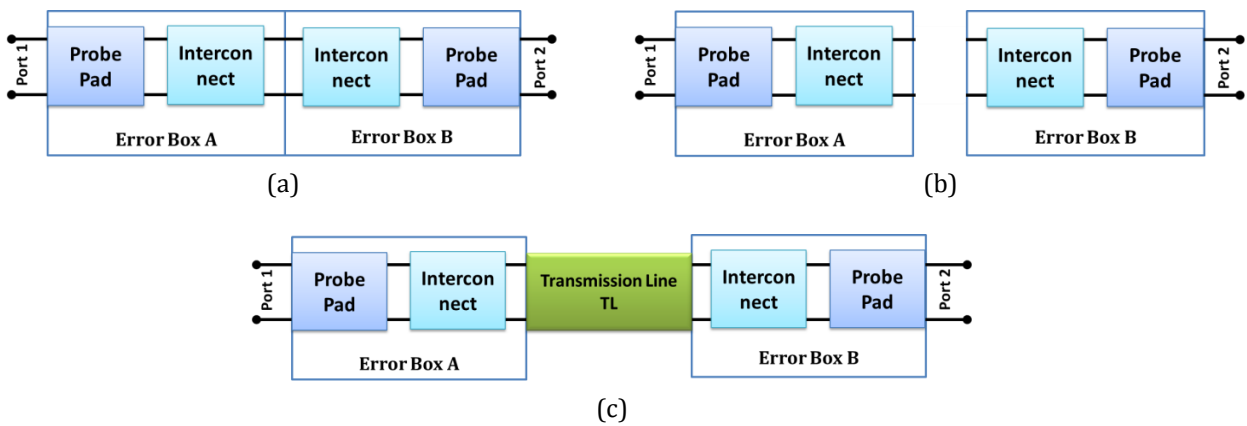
Port 1
Probe Pad
Intercon nect
Intercon nect
Probe Pad
Port 2
Error Box A
Error Box B
(a)

Port 1
Probe Pad
Intercon nect
Error Box A
Intercon nect
Probe Pad
Port 2
Error Box B
(b)

Port 1
Probe Pad
Intercon nect
Transmission Line TL
Intercon nect
Probe Pad
Port 2
Error Box A
Error Box B
(c)